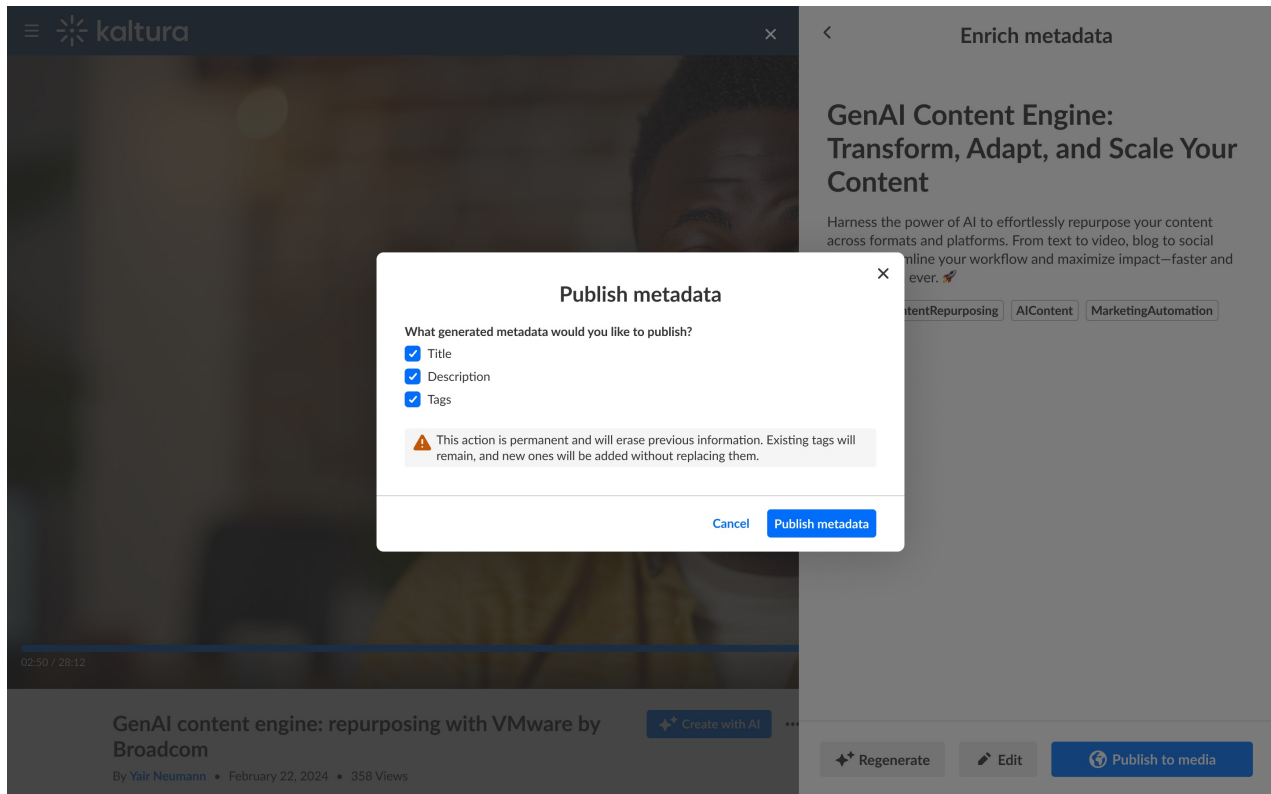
kaltura

Enrich metadata

GenAI Content Engine: Transform, Adapt, and Scale Your Content

Harness the power of AI to effortlessly repurpose your content across formats and platforms. From text to video, blog to social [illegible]mline your workflow and maximize impact—faster and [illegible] ever. 🚀

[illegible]ntentRepurposing AIContent MarketingAutomation

Publish metadata

What generated metadata would you like to publish?

Title

Description

Tags

This action is permanent and will erase previous information. Existing tags will remain, and new ones will be added without replacing them.

Cancel Publish metadata

02:50 / 28:12

GenAI content engine: repurposing with VMware by Broadcom

Create with AI

By Yair Neumann • February 22, 2024 • 358 Views

Regenerate Edit Publish to media